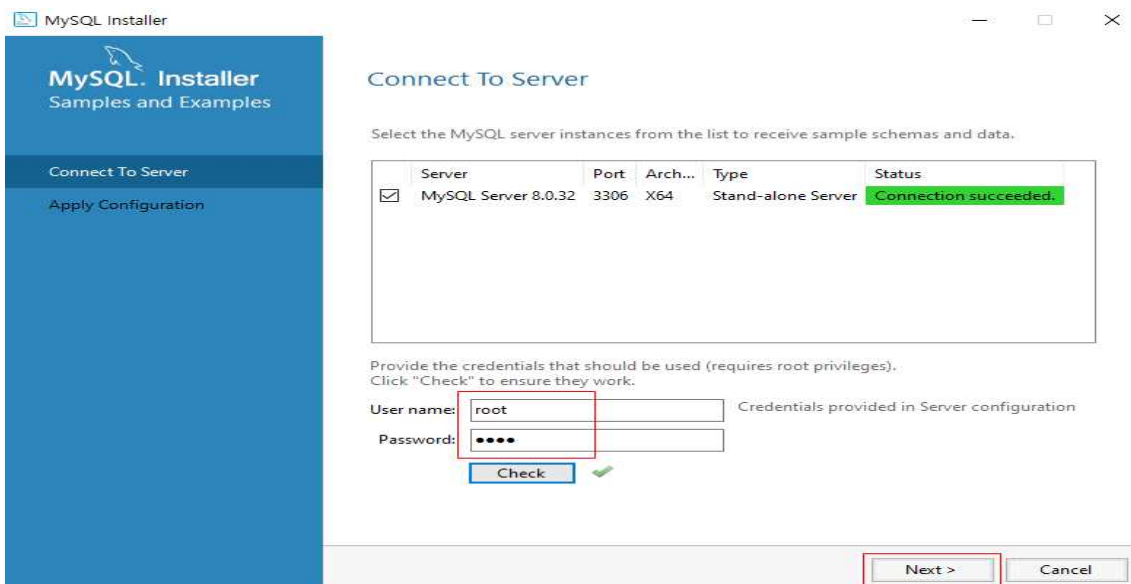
MySQL Installer

MySQL. Installer
Samples and Examples

Connect To Server
Apply Configuration

Connect To Server

Select the MySQL server instances from the list to receive sample schemas and data.

| | Server | Port | Arch... | Type | Status |
|---|---|---|---|---|---|
| ☑ | MySQL Server 8.0.32 | 3306 | X64 | Stand-alone Server | Connection succeeded. |

Provide the credentials that should be used (requires root privileges).
Click "Check" to ensure they work.

User name: root
Password: ••••

Credentials provided in Server configuration

Check

Next >
Cancel